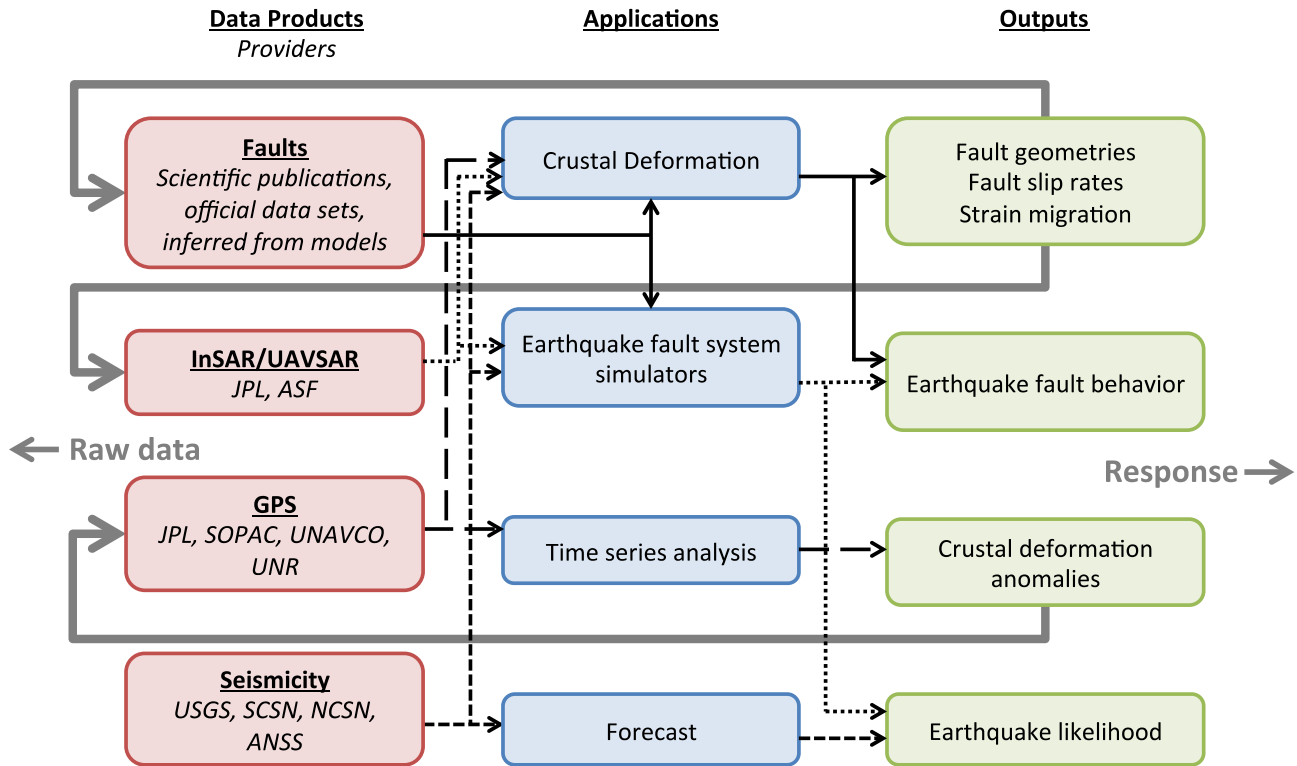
Data Products
Providers

Applications

Outputs

Faults
Scientific publications, official data sets, inferred from models

InSAR/UAVSAR
JPL, ASF

Raw data

GPS
JPL, SOPAC, UNAVCO, UNR

Seismicity
USGS, SCSN, NCSN, ANSS

Crustal Deformation

Earthquake fault system simulators

Time series analysis

Forecast

Fault geometries
Fault slip rates
Strain migration

Earthquake fault behavior

Response

Crustal deformation anomalies

Earthquake likelihood